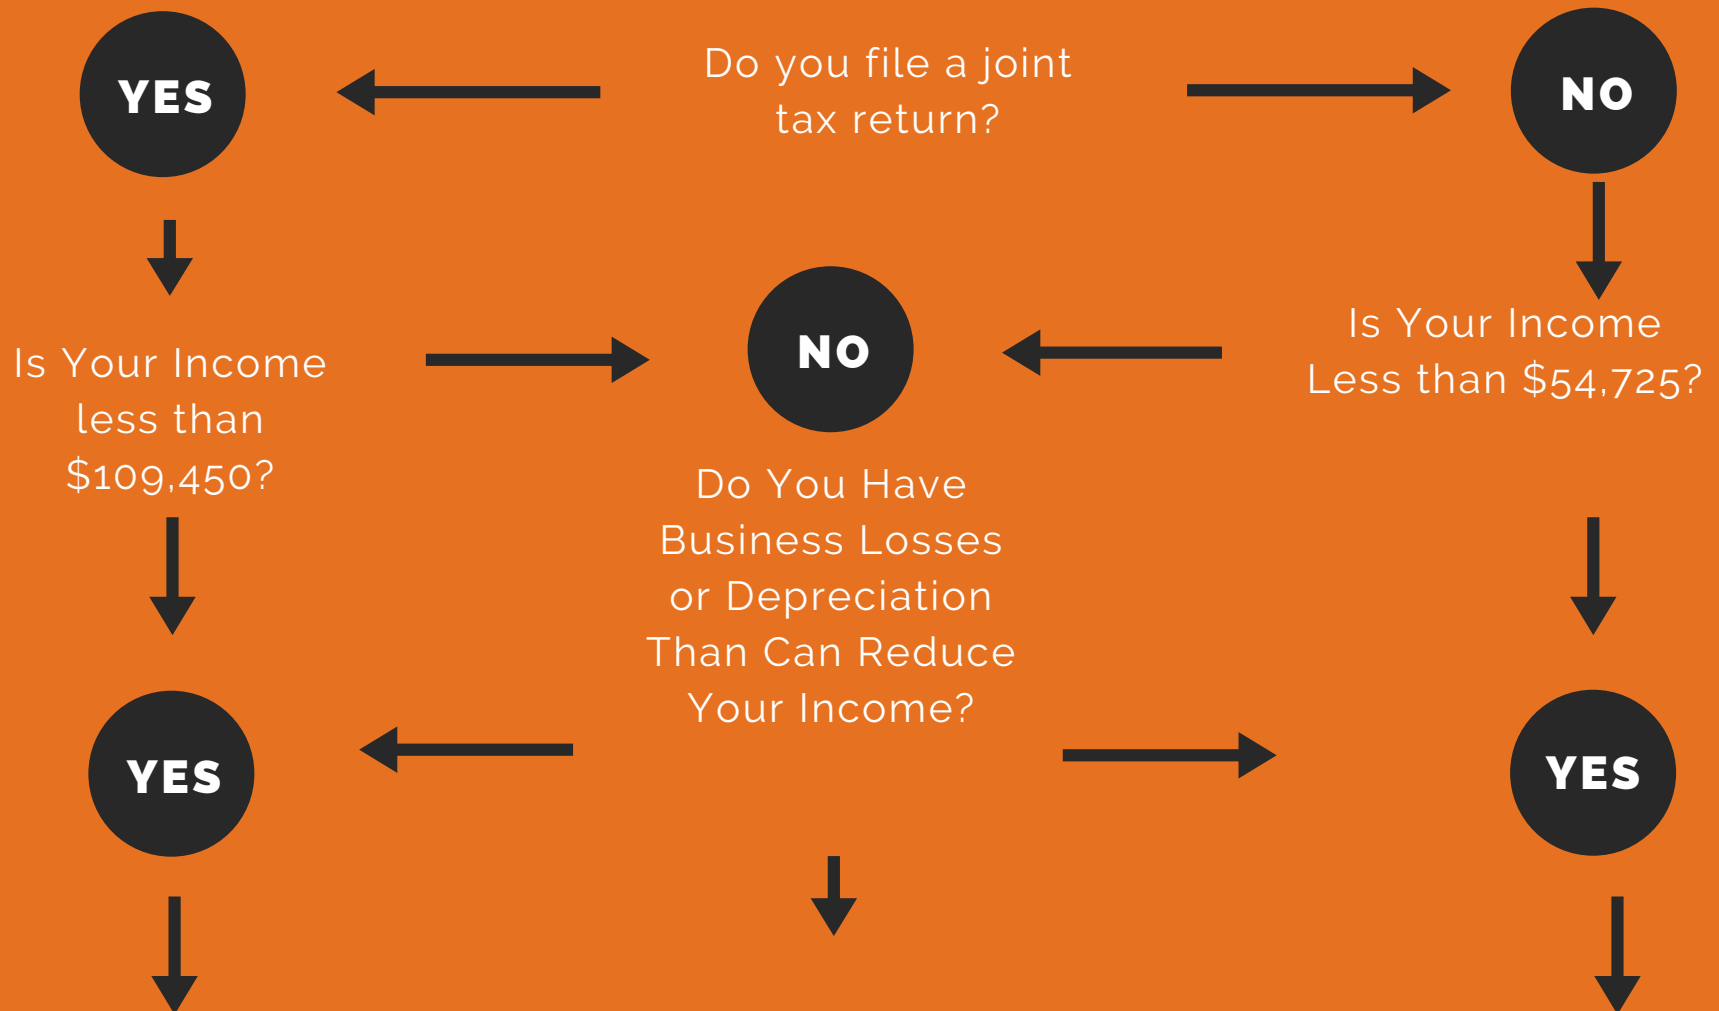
YES

Do you file a joint tax return?

NO

Is Your Income less than \$109,450?

NO

Is Your Income Less than \$54,725?

Do You Have Business Losses or Depreciation Than Can Reduce Your Income?

YES

YES